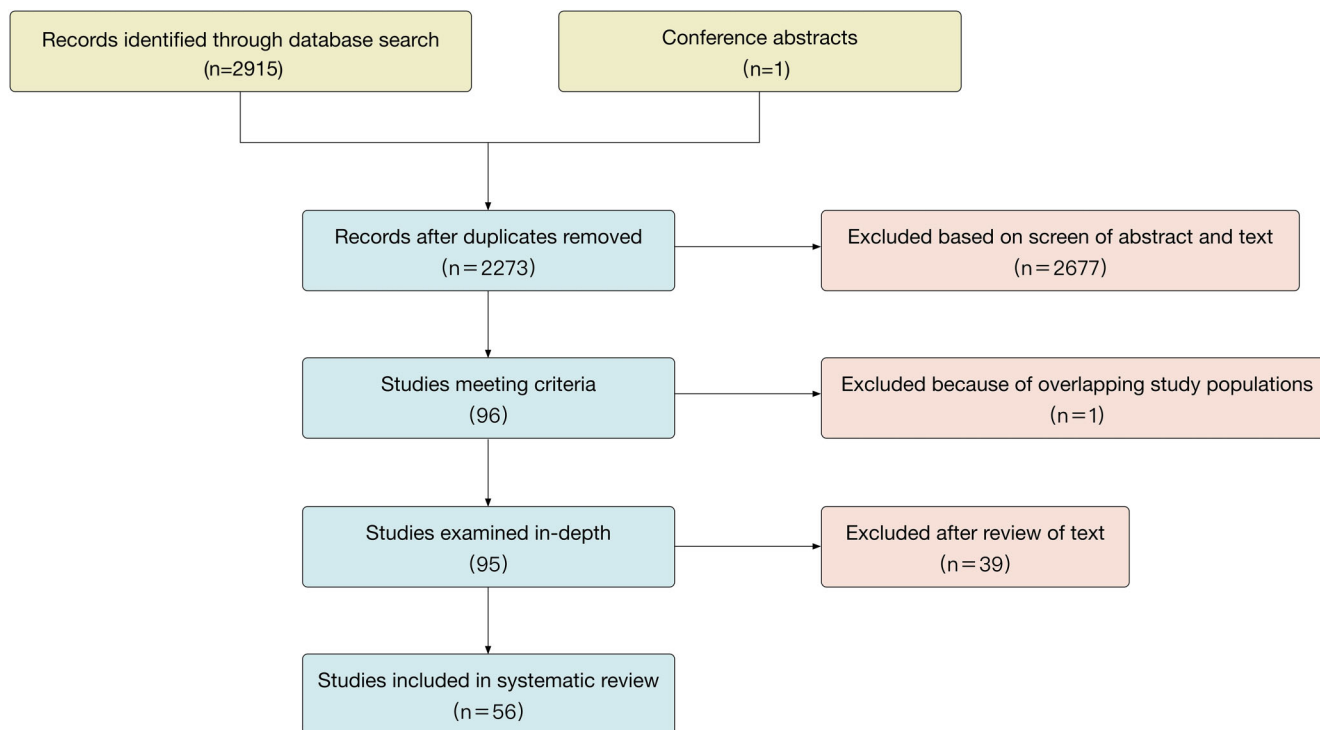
Records identified through database search
(n=2915)

Conference abstracts
(n=1)

Records after duplicates removed
(n=2273)

Excluded based on screen of abstract and text
(n=2677)

Studies meeting criteria
(96)

Excluded because of overlapping study populations
(n=1)

Studies examined in-depth
(95)

Excluded after review of text
(n=39)

Studies included in systematic review
(n=56)